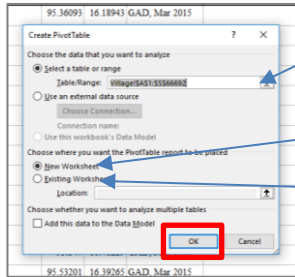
95.36093 16.18943 GAD, Mar 2015

Create PivotTable ? ×

Choose the data that you want to analyze

Select a table or range

Table/Range: Village!$A$1:$S$66692

Use an external data source

Choose Connection...

Connection name:

Use this workbook's Data Model

Choose where you want the PivotTable report to be placed

New Worksheet

Existing Worksheet

Location:

Choose whether you want to analyze multiple tables

Add this data to the Data Model

OK Cancel

95.53201 16.39265 GAD, Mar 2015